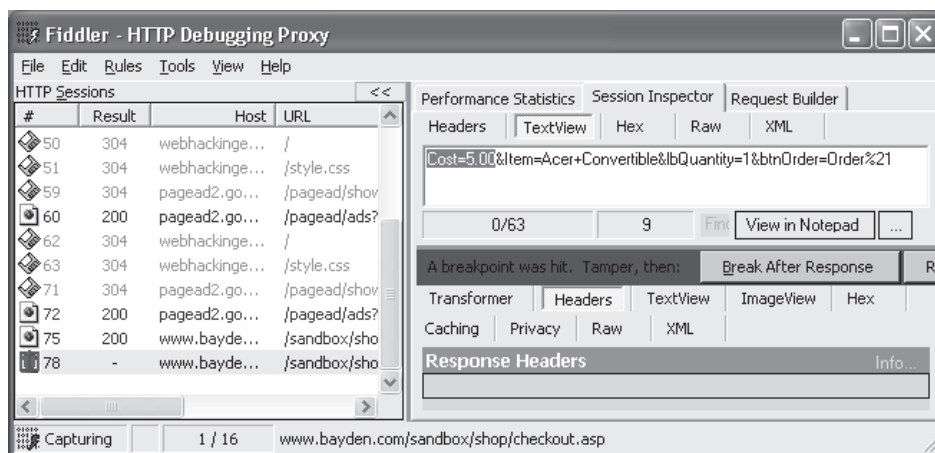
Fiddler - HTTP Debugging Proxy

File Edit Rules Tools View Help

HTTP Sessions <<

| # | Result | Host | URL |
|---|---|---|---|
| 50 | 304 | webhackinge... | / |
| 51 | 304 | webhackinge... | /style.css |
| 59 | 304 | pagead2.go... | /pagead/show |
| 60 | 200 | pagead2.go... | /pagead/ads? |
| 62 | 304 | webhackinge... | / |
| 63 | 304 | webhackinge... | /style.css |
| 71 | 304 | pagead2.go... | /pagead/show |
| 72 | 200 | pagead2.go... | /pagead/ads? |
| 75 | 200 | www.bayde... | /sandbox/sho |
| 78 | - | www.bayde... | /sandbox/sho |

Performance Statistics Session Inspector Request Builder

Headers TextView Hex Raw XML

Cost=5.00&Item=Acer+Convertible&lbQuantity=1&btnOrder=Order%21

0/63 9 Find View in Notepad ...

A breakpoint was hit. Tamper, then: Break After Response R

Transformer Headers TextView ImageView Hex

Caching Privacy Raw XML

Response Headers Info...

Capturing 1 / 16 www.bayden.com/sandbox/shop/checkout.asp